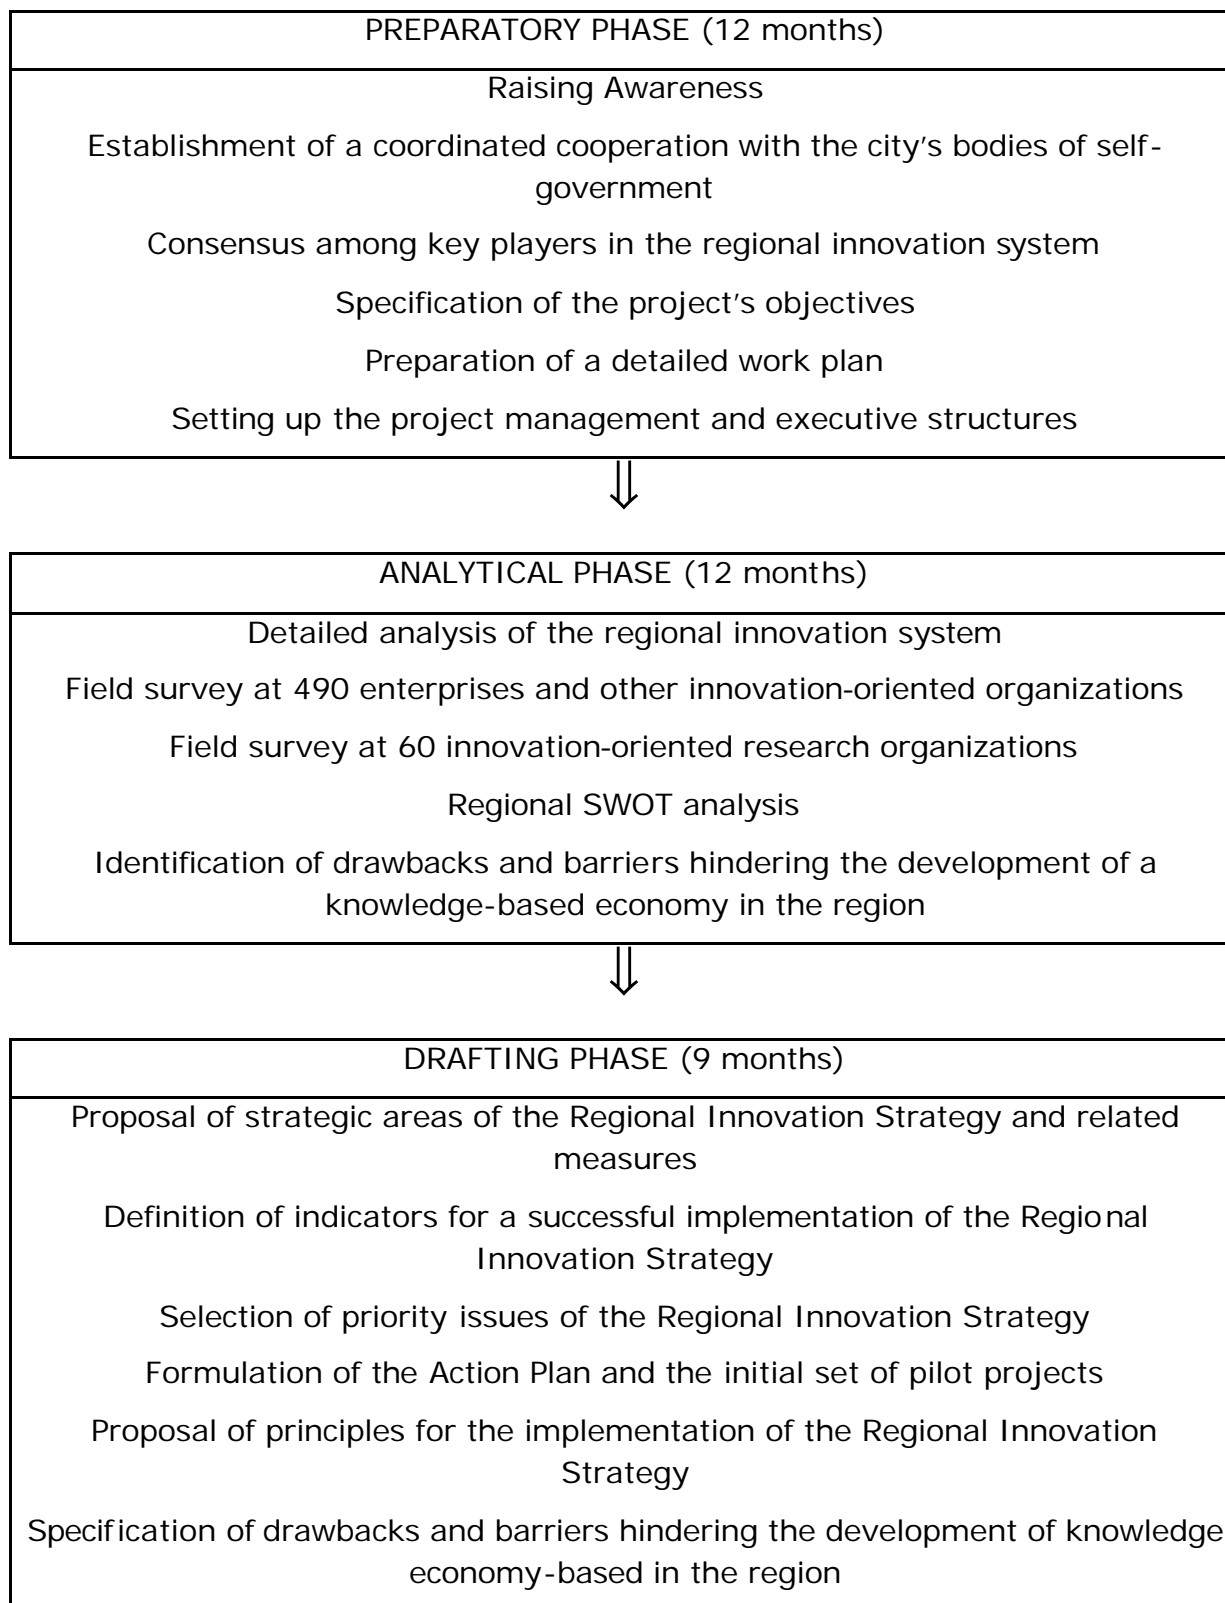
PREPARATORY PHASE (12 months)

Raising Awareness

Establishment of a coordinated cooperation with the city's bodies of self-government

Consensus among key players in the regional innovation system

Specification of the project's objectives

Preparation of a detailed work plan

Setting up the project management and executive structures

⇓

ANALYTICAL PHASE (12 months)

Detailed analysis of the regional innovation system

Field survey at 490 enterprises and other innovation-oriented organizations

Field survey at 60 innovation-oriented research organizations

Regional SWOT analysis

Identification of drawbacks and barriers hindering the development of a knowledge-based economy in the region

⇓

DRAFTING PHASE (9 months)

Proposal of strategic areas of the Regional Innovation Strategy and related measures

Definition of indicators for a successful implementation of the Regional Innovation Strategy

Selection of priority issues of the Regional Innovation Strategy

Formulation of the Action Plan and the initial set of pilot projects

Proposal of principles for the implementation of the Regional Innovation Strategy

Specification of drawbacks and barriers hindering the development of knowledge economy-based in the region